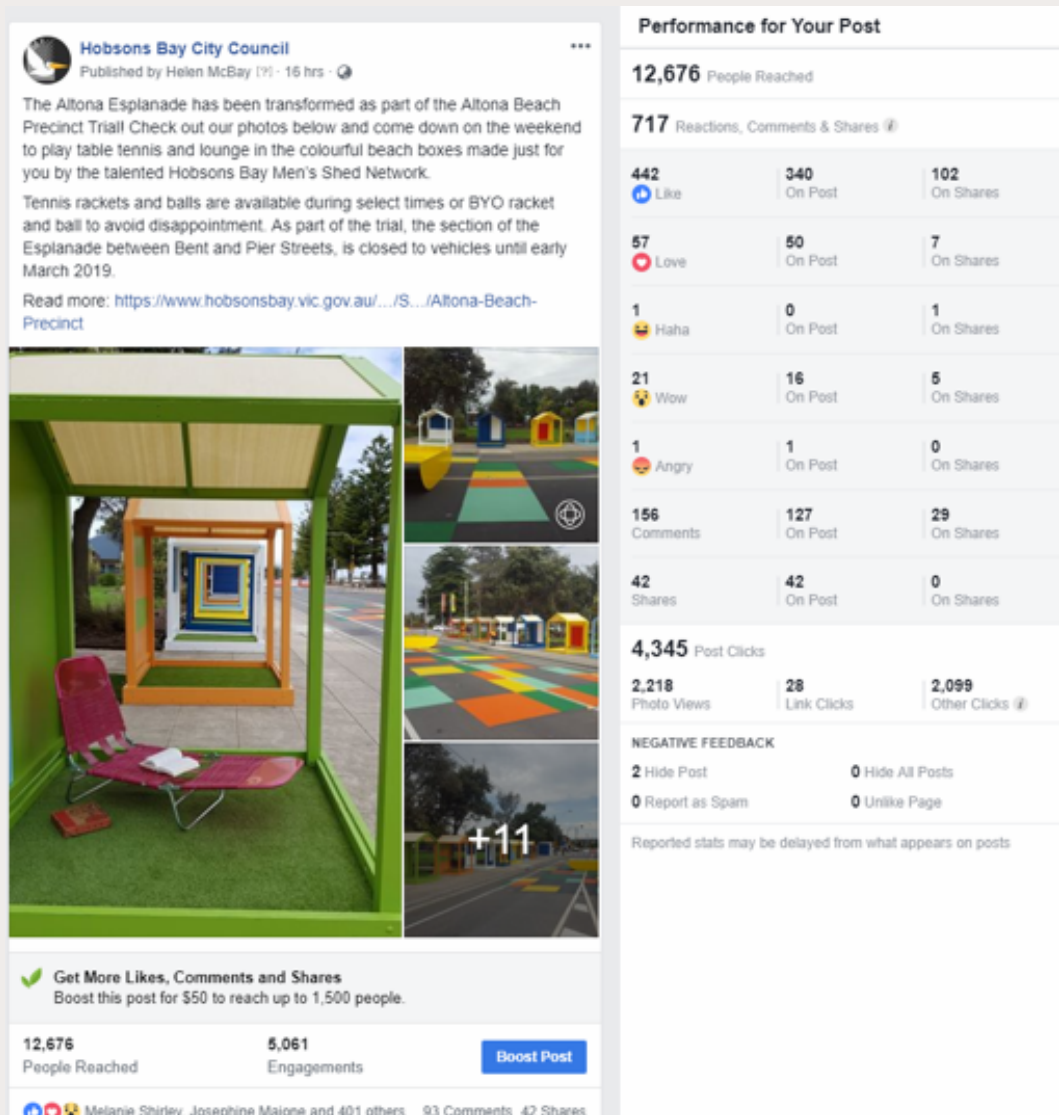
Hobsons Bay City Council
Published by Helen McBay [?] · 16 hrs ·

The Altona Esplanade has been transformed as part of the Altona Beach Precinct Trial! Check out our photos below and come down on the weekend to play table tennis and lounge in the colourful beach boxes made just for you by the talented Hobsons Bay Men's Shed Network.

Tennis rackets and balls are available during select times or BYO racket and ball to avoid disappointment. As part of the trial, the section of the Esplanade between Bent and Pier Streets, is closed to vehicles until early March 2019.

Read more: https://www.hobsonsbay.vic.gov.au/…/S…/Altona-Beach-Precinct

+11

Get More Likes, Comments and Shares
Boost this post for $50 to reach up to 1,500 people.

12,676
People Reached

5,061
Engagements

Boost Post

Melanie Shirley, Josephine Malone and 401 others 93 Comments 42 Shares

Performance for Your Post

12,676 People Reached

717 Reactions, Comments & Shares

| | | |
|---|---|---|
| 442 Like | 340 On Post | 102 On Shares |
| 57 Love | 50 On Post | 7 On Shares |
| 1 Haha | 0 On Post | 1 On Shares |
| 21 Wow | 16 On Post | 5 On Shares |
| 1 Angry | 1 On Post | 0 On Shares |
| 156 Comments | 127 On Post | 29 On Shares |
| 42 Shares | 42 On Post | 0 On Shares |

4,345 Post Clicks

| | | |
|---|---|---|
| 2,218 Photo Views | 28 Link Clicks | 2,099 Other Clicks |

NEGATIVE FEEDBACK
2 Hide Post
0 Hide All Posts
0 Report as Spam
0 Unlike Page

Reported stats may be delayed from what appears on posts